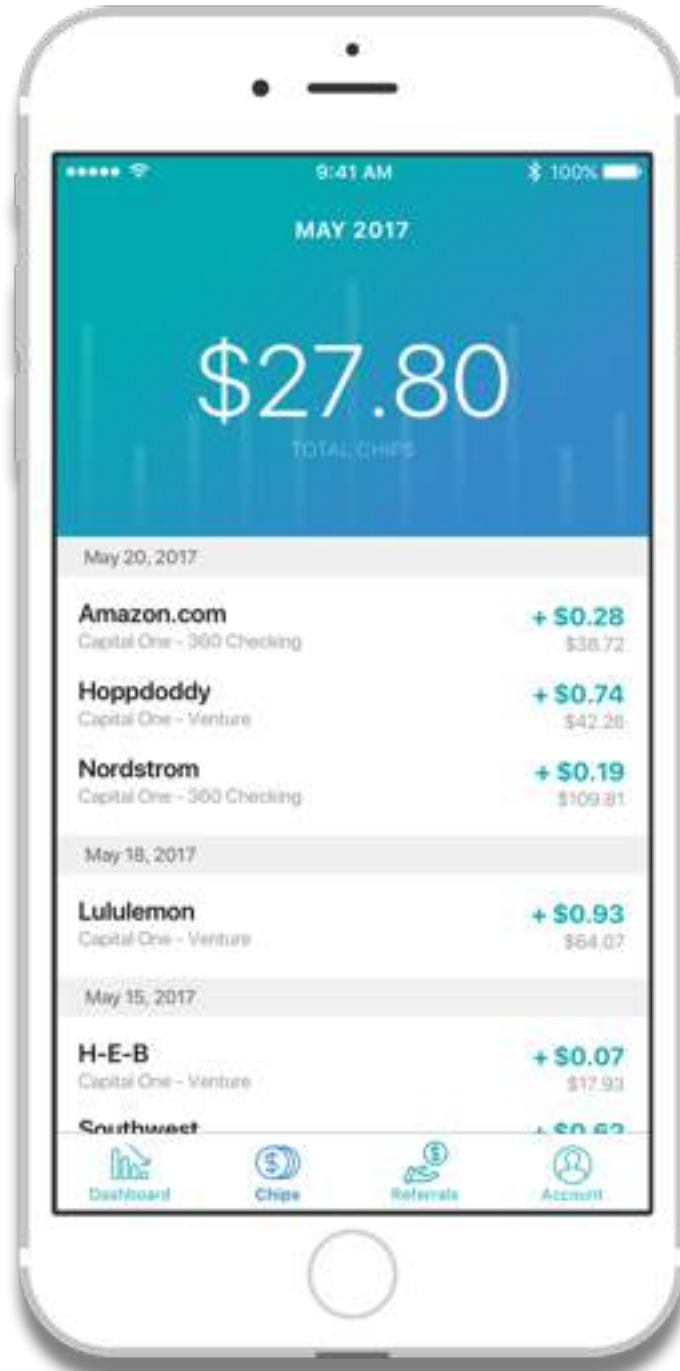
9:41 AM
100%

MAY 2017

$27.80
TOTAL CHIPS

May 20, 2017

Amazon.com
Capital One - 360 Checking
+ $0.28
$38.72

Hoppdoddy
Capital One - Venture
+ $0.74
$42.26

Nordstrom
Capital One - 360 Checking
+ $0.19
$109.81

May 18, 2017

Lululemon
Capital One - Venture
+ $0.93
$64.07

May 15, 2017

H-E-B
Capital One - Venture
+ $0.07
$17.93

Southwest
+ $0.62

Dashboard
Chips
Referrals
Account